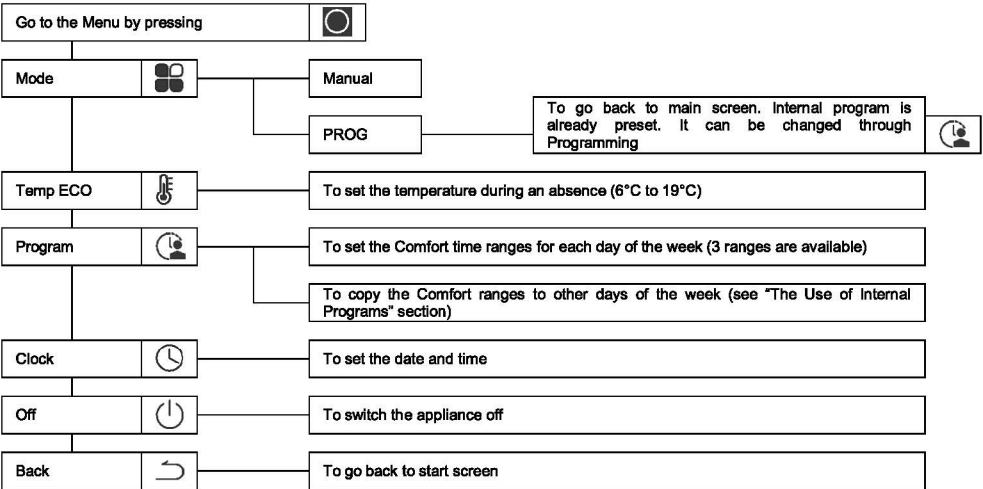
Go to the Menu by pressing

Mode

Manual

PROG

To go back to main screen. Internal program is already preset. It can be changed through Programming

Temp ECO

To set the temperature during an absence (6°C to 19°C)

Program

To set the Comfort time ranges for each day of the week (3 ranges are available)

To copy the Comfort ranges to other days of the week (see "The Use of Internal Programs" section)

Clock

To set the date and time

Off

To switch the appliance off

Back

To go back to start screen